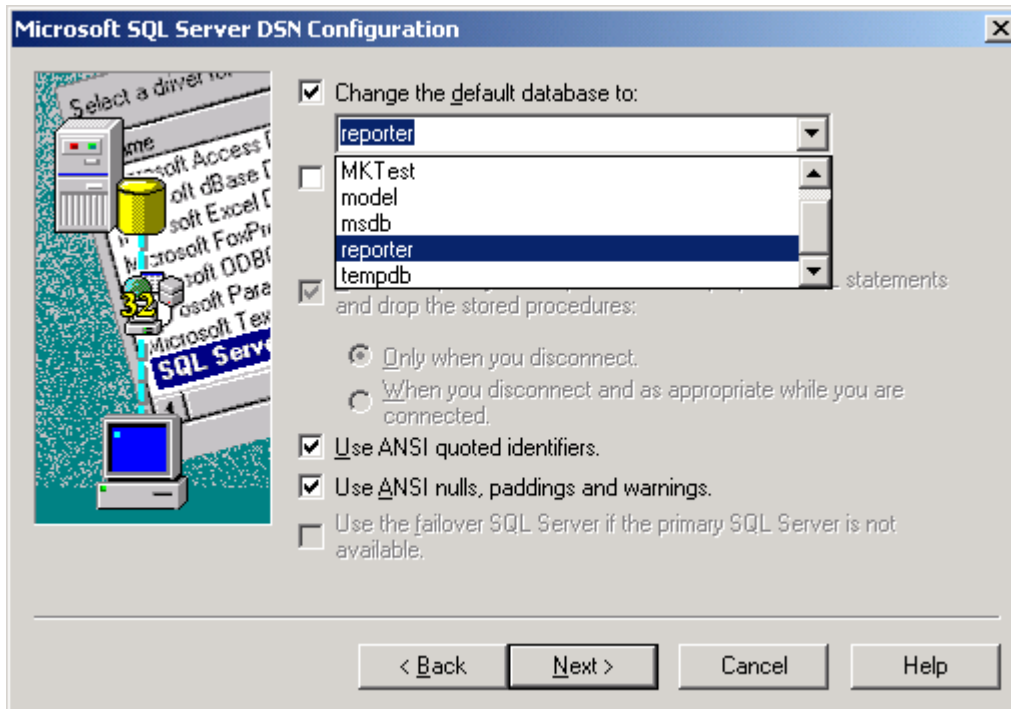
Microsoft SQL Server DSN Configuration

Select a driver for

Name
Microsoft Access D
Microsoft dBase D
Microsoft Excel D
Microsoft FoxPr
Microsoft ODBC
Microsoft Para
Microsoft Tex
SQL Serv

32

Change the default database to:

reporter

MKTest
model
msdb
reporter
tempdb

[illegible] statements and drop the stored procedures:

Only when you disconnect.

When you disconnect and as appropriate while you are connected.

Use ANSI quoted identifiers.

Use ANSI nulls, paddings and warnings.

Use the failover SQL Server if the primary SQL Server is not available.

< Back

Next >

Cancel

Help